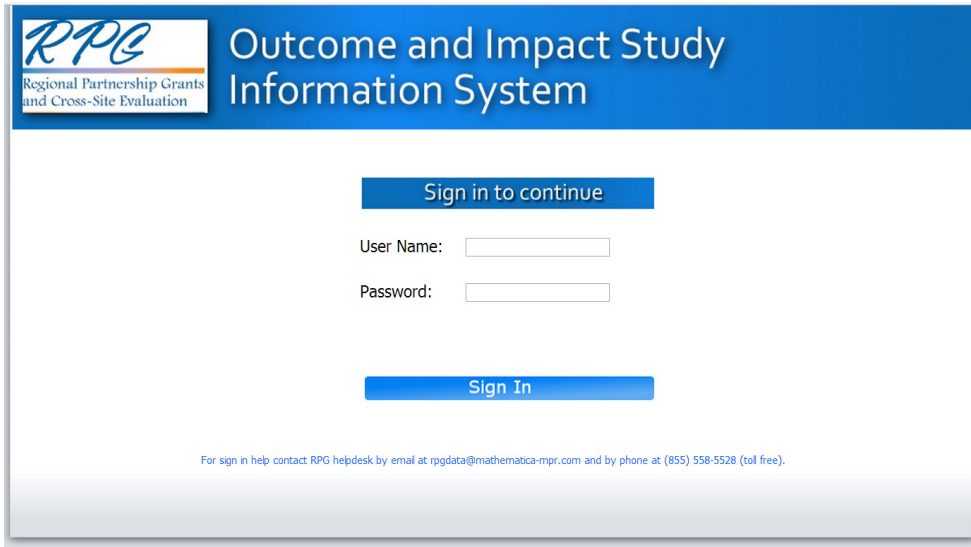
RPG
Regional Partnership Grants and Cross-Site Evaluation

Outcome and Impact Study Information System

Sign in to continue

User Name:

Password:

Sign In

For sign in help contact RPG helpdesk by email at rpgdata@mathematica-mpr.com and by phone at (855) 558-5528 (toll free).